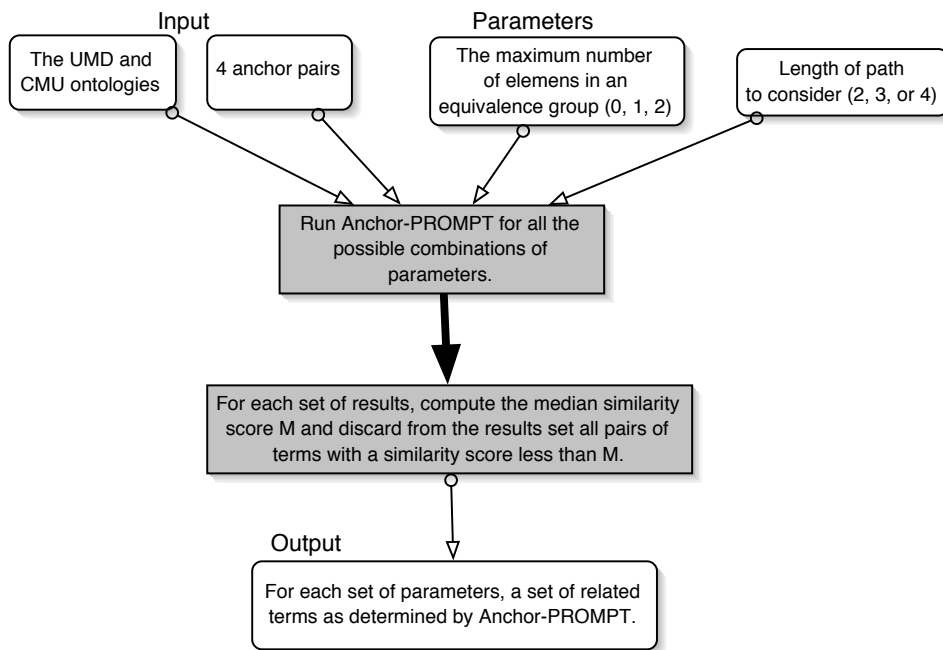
Input

The UMD and CMU ontologies

4 anchor pairs

Parameters

The maximum number of elemens in an equivalence group (0, 1, 2)

Length of path to consider (2, 3, or 4)

Run Anchor-PROMPT for all the possible combinations of parameters.

For each set of results, compute the median similarity score M and discard from the results set all pairs of terms with a similarity score less than M.

Output

For each set of parameters, a set of related terms as determined by Anchor-PROMPT.